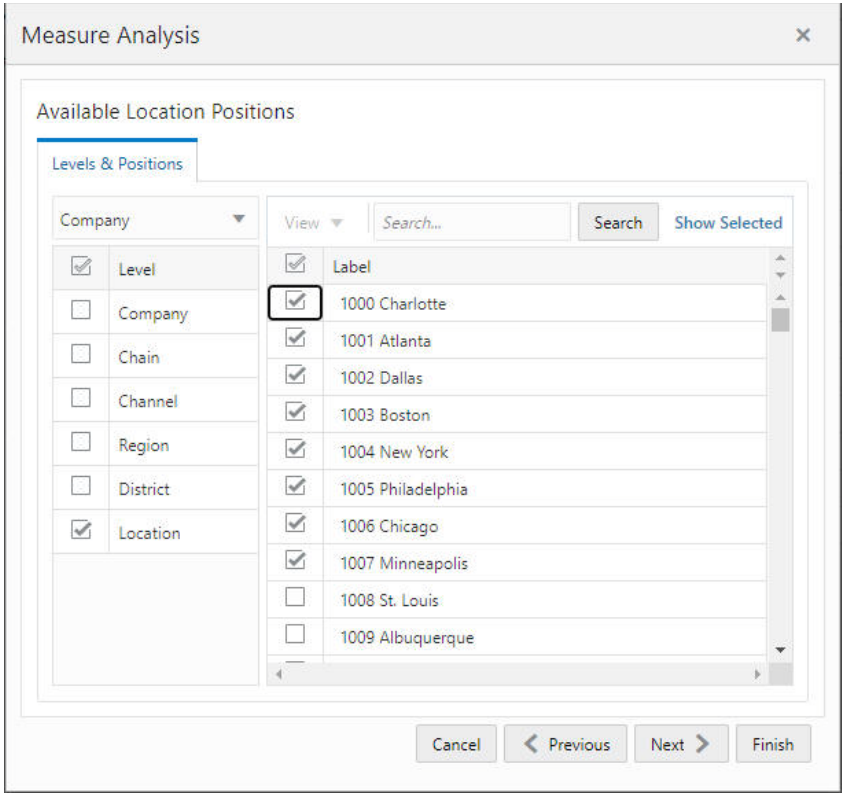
Measure Analysis ×

Available Location Positions

Levels & Positions

Company

| | Level |
|---|---|
| | Company |
| | Chain |
| | Channel |
| | Region |
| | District |
| | Location |

View Search... Search Show Selected

| | Label |
|---|---|
| | 1000 Charlotte |
| | 1001 Atlanta |
| | 1002 Dallas |
| | 1003 Boston |
| | 1004 New York |
| | 1005 Philadelphia |
| | 1006 Chicago |
| | 1007 Minneapolis |
| | 1008 St. Louis |
| | 1009 Albuquerque |

Cancel Previous Next Finish